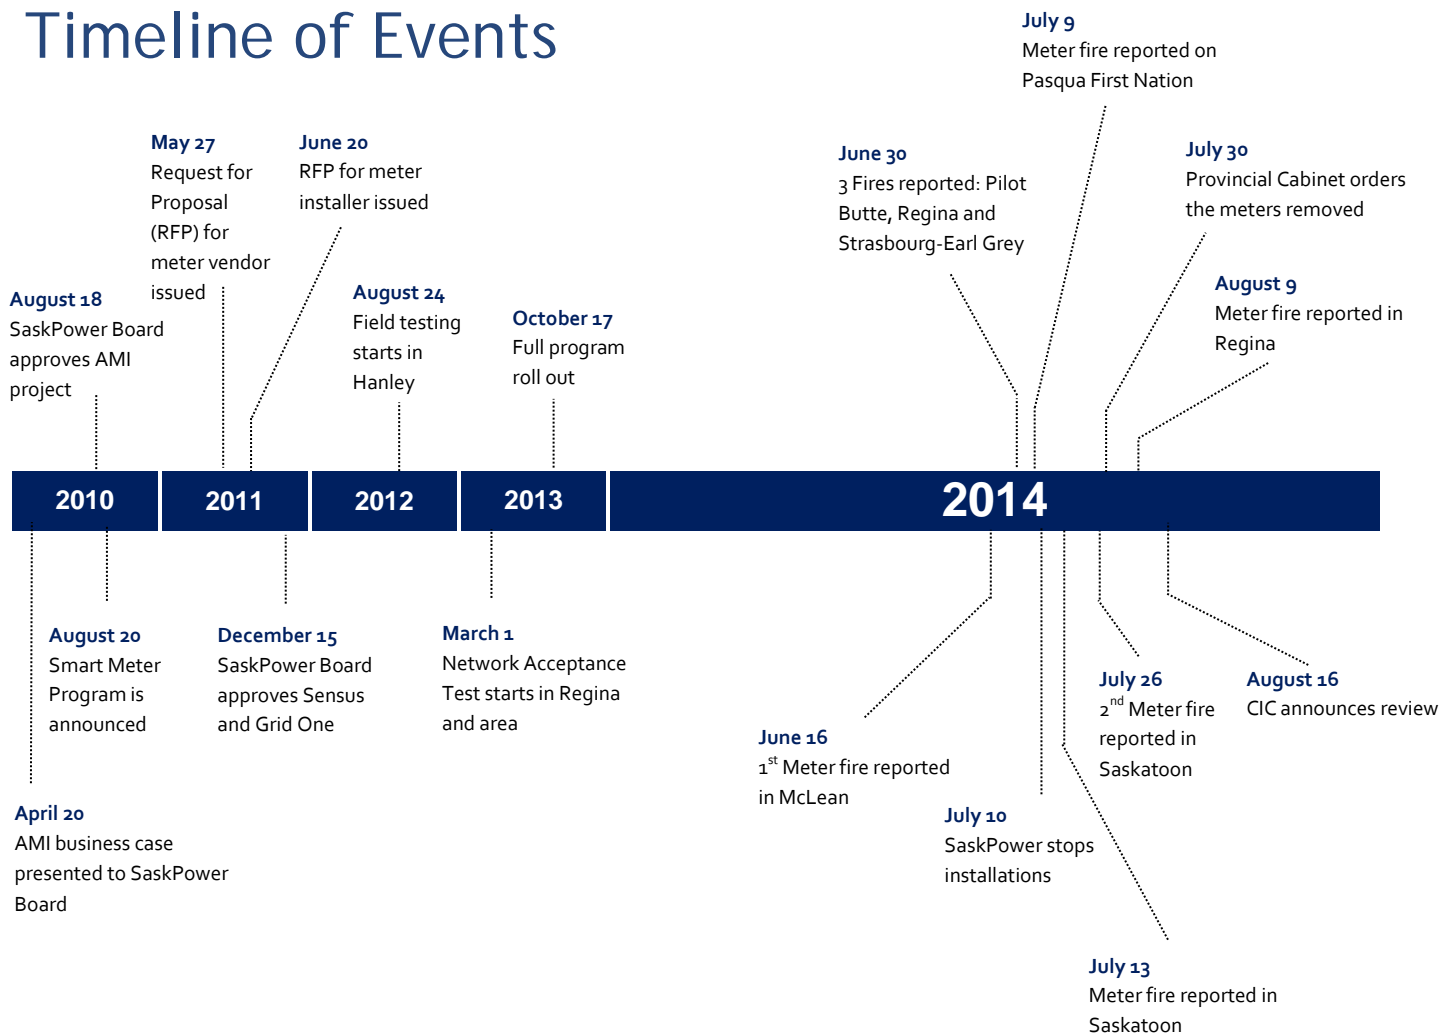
Timeline of Events

May 27
Request for Proposal (RFP) for meter vendor issued

June 20
RFP for meter installer issued

August 18
SaskPower Board approves AMI project

August 24
Field testing starts in Hanley

October 17
Full program roll out

June 30
3 Fires reported: Pilot Butte, Regina and Strasbourg-Earl Grey

July 9
Meter fire reported on Pasqua First Nation

July 30
Provincial Cabinet orders the meters removed

August 9
Meter fire reported in Regina

2010

2011

2012

2013

2014

August 20
Smart Meter Program is announced

December 15
SaskPower Board approves Sensus and Grid One

March 1
Network Acceptance Test starts in Regina and area

April 20
AMI business case presented to SaskPower Board

June 16
$1^{st}$ Meter fire reported in McLean

July 10
SaskPower stops installations

July 26
$2^{nd}$ Meter fire reported in Saskatoon

August 16
CIC announces review

July 13
Meter fire reported in Saskatoon